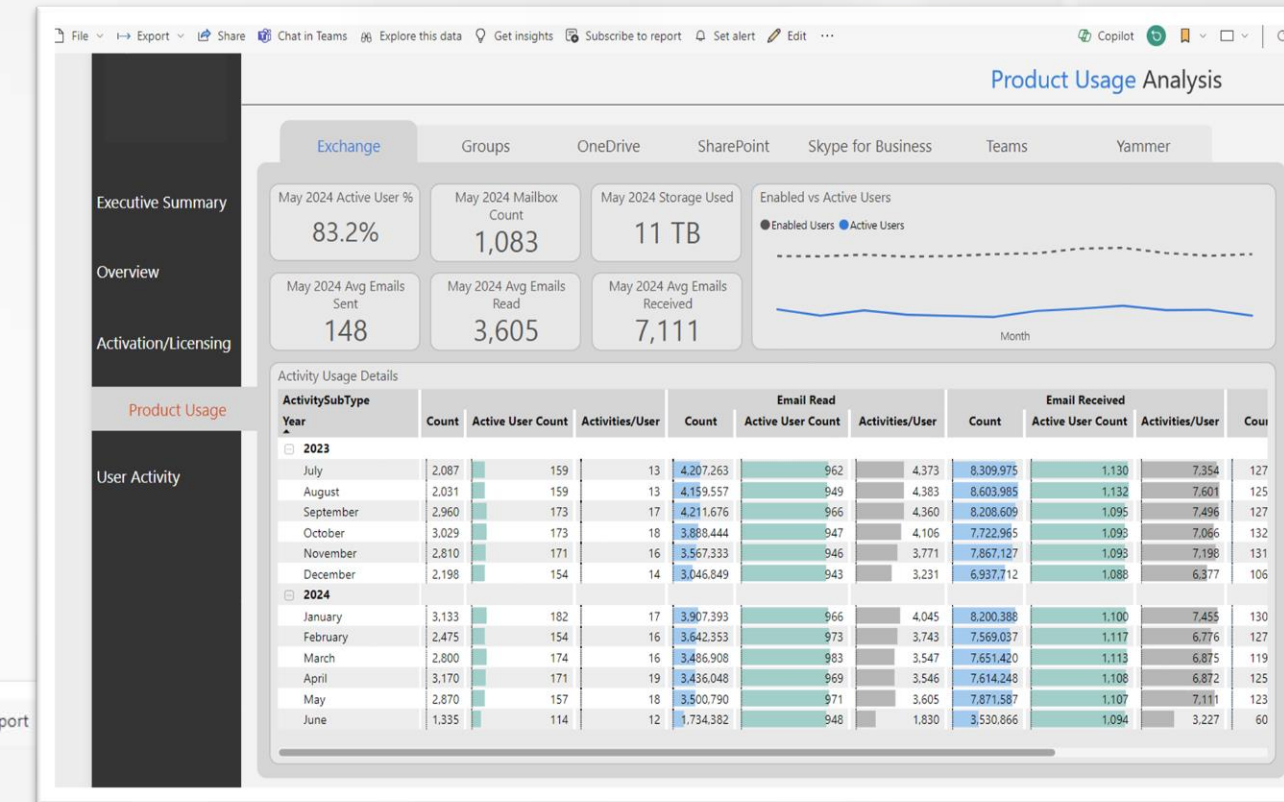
File Export Share Chat in Teams Explore this data Get insights Subscribe to report Set alert Edit ··· Copilot

Product Usage Analysis

Executive Summary

Overview

Activation/Licensing

Product Usage

User Activity

port

Exchange Groups OneDrive SharePoint Skype for Business Teams Yammer

May 2024 Active User %
83.2%

May 2024 Mailbox Count
1,083

May 2024 Storage Used
11 TB

May 2024 Avg Emails Sent
148

May 2024 Avg Emails Read
3,605

May 2024 Avg Emails Received
7,111

Enabled vs Active Users
Enabled Users Active Users
Month

Activity Usage Details

| ActivitySubType Year | Count | Active User Count | Activities/User | Email Read Count | Email Read Active User Count | Email Read Activities/User | Email Received Count | Email Received Active User Count | Email Received Activities/User | Cou |
|---|---|---|---|---|---|---|---|---|---|---|
| 2023 | | | | | | | | | | |
| July | 2,087 | 159 | 13 | 4,207,263 | 962 | 4,373 | 8,309,975 | 1,130 | 7,354 | 127 |
| August | 2,031 | 159 | 13 | 4,159,557 | 949 | 4,383 | 8,603,985 | 1,132 | 7,601 | 125 |
| September | 2,960 | 173 | 17 | 4,211,676 | 966 | 4,360 | 8,208,609 | 1,095 | 7,496 | 127 |
| October | 3,029 | 173 | 18 | 3,888,444 | 947 | 4,106 | 7,722,965 | 1,093 | 7,066 | 132 |
| November | 2,810 | 171 | 16 | 3,567,333 | 946 | 3,771 | 7,867,127 | 1,093 | 7,198 | 131 |
| December | 2,198 | 154 | 14 | 3,046,849 | 943 | 3,231 | 6,937,712 | 1,088 | 6,377 | 106 |
| 2024 | | | | | | | | | | |
| January | 3,133 | 182 | 17 | 3,907,393 | 966 | 4,045 | 8,200,388 | 1,100 | 7,455 | 130 |
| February | 2,475 | 154 | 16 | 3,642,353 | 973 | 3,743 | 7,569,037 | 1,117 | 6,776 | 127 |
| March | 2,800 | 174 | 16 | 3,486,908 | 983 | 3,547 | 7,651,420 | 1,113 | 6,875 | 119 |
| April | 3,170 | 171 | 19 | 3,436,048 | 969 | 3,546 | 7,614,248 | 1,108 | 6,872 | 125 |
| May | 2,870 | 157 | 18 | 3,500,790 | 971 | 3,605 | 7,871,587 | 1,107 | 7,111 | 123 |
| June | 1,335 | 114 | 12 | 1,734,382 | 948 | 1,830 | 3,530,866 | 1,094 | 3,227 | 60 |